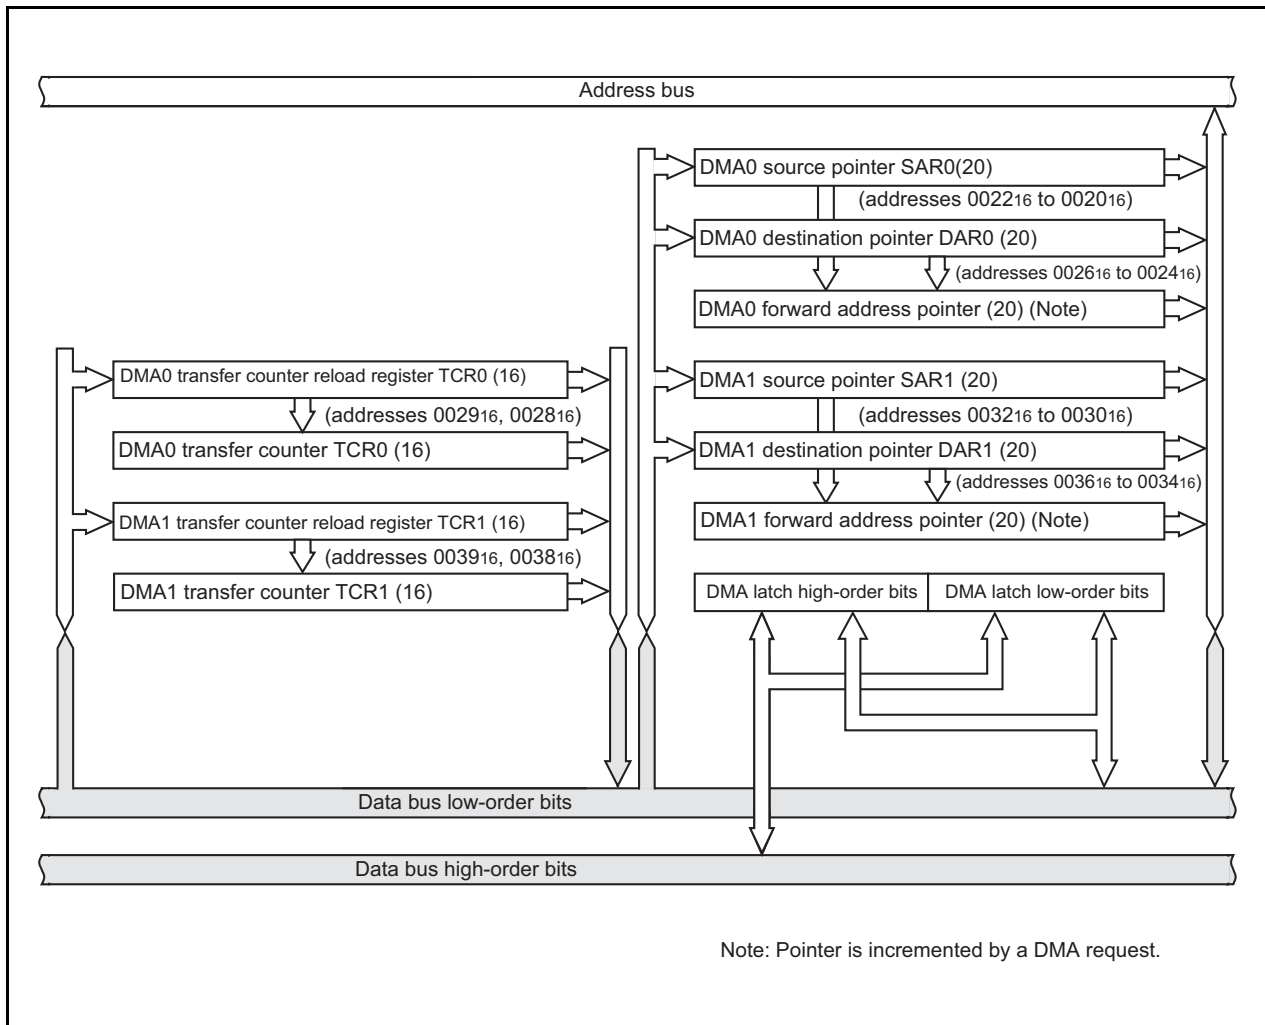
Address bus

DMA0 source pointer SAR0(20)

(addresses $0022_{16}$ to $0020_{16}$)

DMA0 destination pointer DAR0 (20)

(addresses $0026_{16}$ to $0024_{16}$)

DMA0 forward address pointer (20) (Note)

DMA0 transfer counter reload register TCR0 (16)

(addresses $0029_{16}$, $0028_{16}$)

DMA0 transfer counter TCR0 (16)

DMA1 source pointer SAR1 (20)

(addresses $0032_{16}$ to $0030_{16}$)

DMA1 destination pointer DAR1 (20)

(addresses $0036_{16}$ to $0034_{16}$)

DMA1 transfer counter reload register TCR1 (16)

(addresses $0039_{16}$, $0038_{16}$)

DMA1 forward address pointer (20) (Note)

DMA1 transfer counter TCR1 (16)

DMA latch high-order bits

DMA latch low-order bits

Data bus low-order bits

Data bus high-order bits

Note: Pointer is incremented by a DMA request.